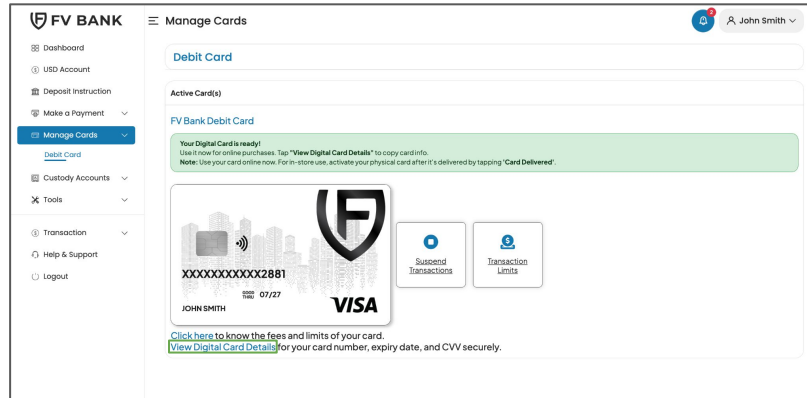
FV BANK

Manage Cards

2

John Smith

Dashboard

USD Account

Deposit Instruction

Make a Payment

Manage Cards

Debit Card

Custody Accounts

Tools

Transaction

Help & Support

Logout

Debit Card

Active Card(s)

FV Bank Debit Card

Your Digital Card is ready!
Use it now for online purchases. Tap "View Digital Card Details" to copy card info.
Note: Use your card online now. For in-store use, activate your physical card after it's delivered by tapping 'Card Delivered'.

XXXXXXXXXXX2881

GOOD THRU 07/27

JOHN SMITH

VISA

Suspend Transactions

Transaction Limits

Click here to know the fees and limits of your card.
View Digital Card Details for your card number, expiry date, and CVV securely.